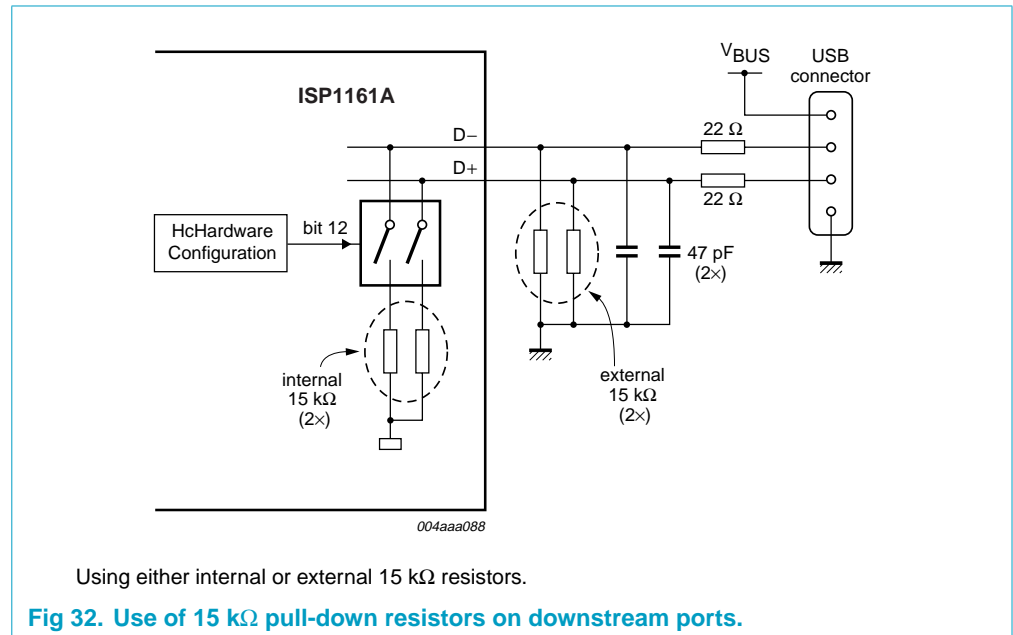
ISP1161A

$V_{BUS}$

USB connector

D−

D+

22 Ω

22 Ω

HcHardware Configuration

bit 12

47 pF (2×)

internal 15 kΩ (2×)

external 15 kΩ (2×)

004aaa088

Using either internal or external 15 kΩ resistors.

Fig 32. Use of 15 kΩ pull-down resistors on downstream ports.